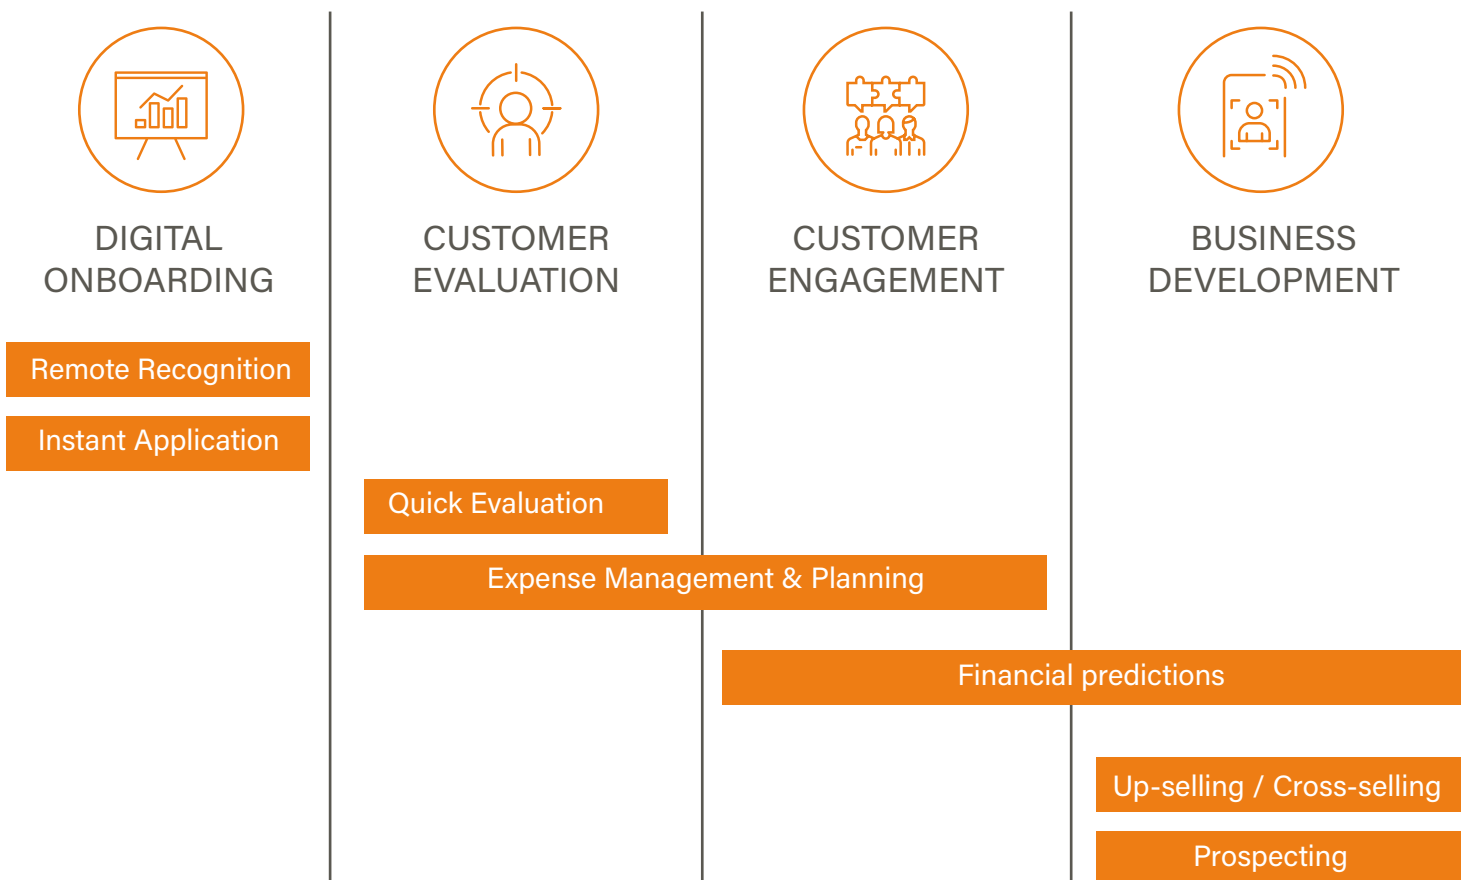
DIGITAL ONBOARDING

CUSTOMER EVALUATION

CUSTOMER ENGAGEMENT

BUSINESS DEVELOPMENT

Remote Recognition

Instant Application

Quick Evaluation

Expense Management & Planning

Financial predictions

Up-selling / Cross-selling

Prospecting